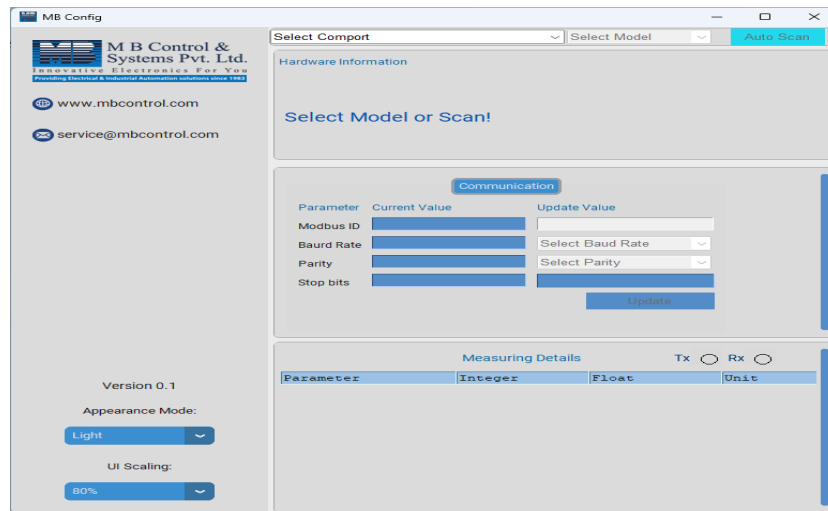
MB Config

M B Control & Systems Pvt. Ltd.
Innovative Electronics For You
Providing Electrical & Industrial Automation solutions since 1982

www.mbcontrol.com

service@mbcontrol.com

Select Comport
Select Model
Auto Scan

Hardware Information

Select Model or Scan!

Communication

Parameter
Current Value
Update Value

Modbus ID
Baurd Rate
Select Baud Rate
Parity
Select Parity
Stop bits

Update

Measuring Details
Tx
Rx

| Parameter | Integer | Float | Unit |
|---|---|---|---|

Version 0.1

Appearance Mode:

Light

UI Scaling:

80%